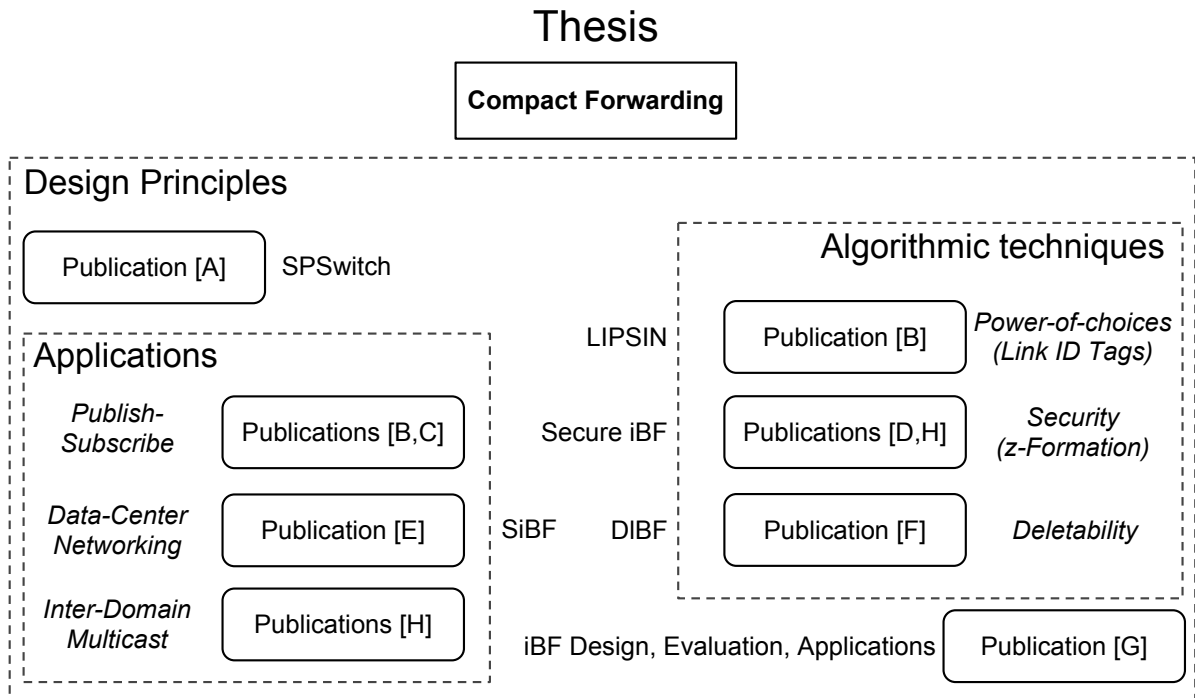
Thesis

Compact Forwarding

Design Principles

Publication [A]

SPSwitch

Algorithmic techniques

LIPSIN

Publication [B]

Power-of-choices (Link ID Tags)

Applications

Publish-Subscribe

Publications [B,C]

Secure iBF

Publications [D,H]

Security (z-Formation)

Data-Center Networking

Publication [E]

SiBF

DIBF

Publication [F]

Deletability

Inter-Domain Multicast

Publications [H]

iBF Design, Evaluation, Applications

Publication [G]